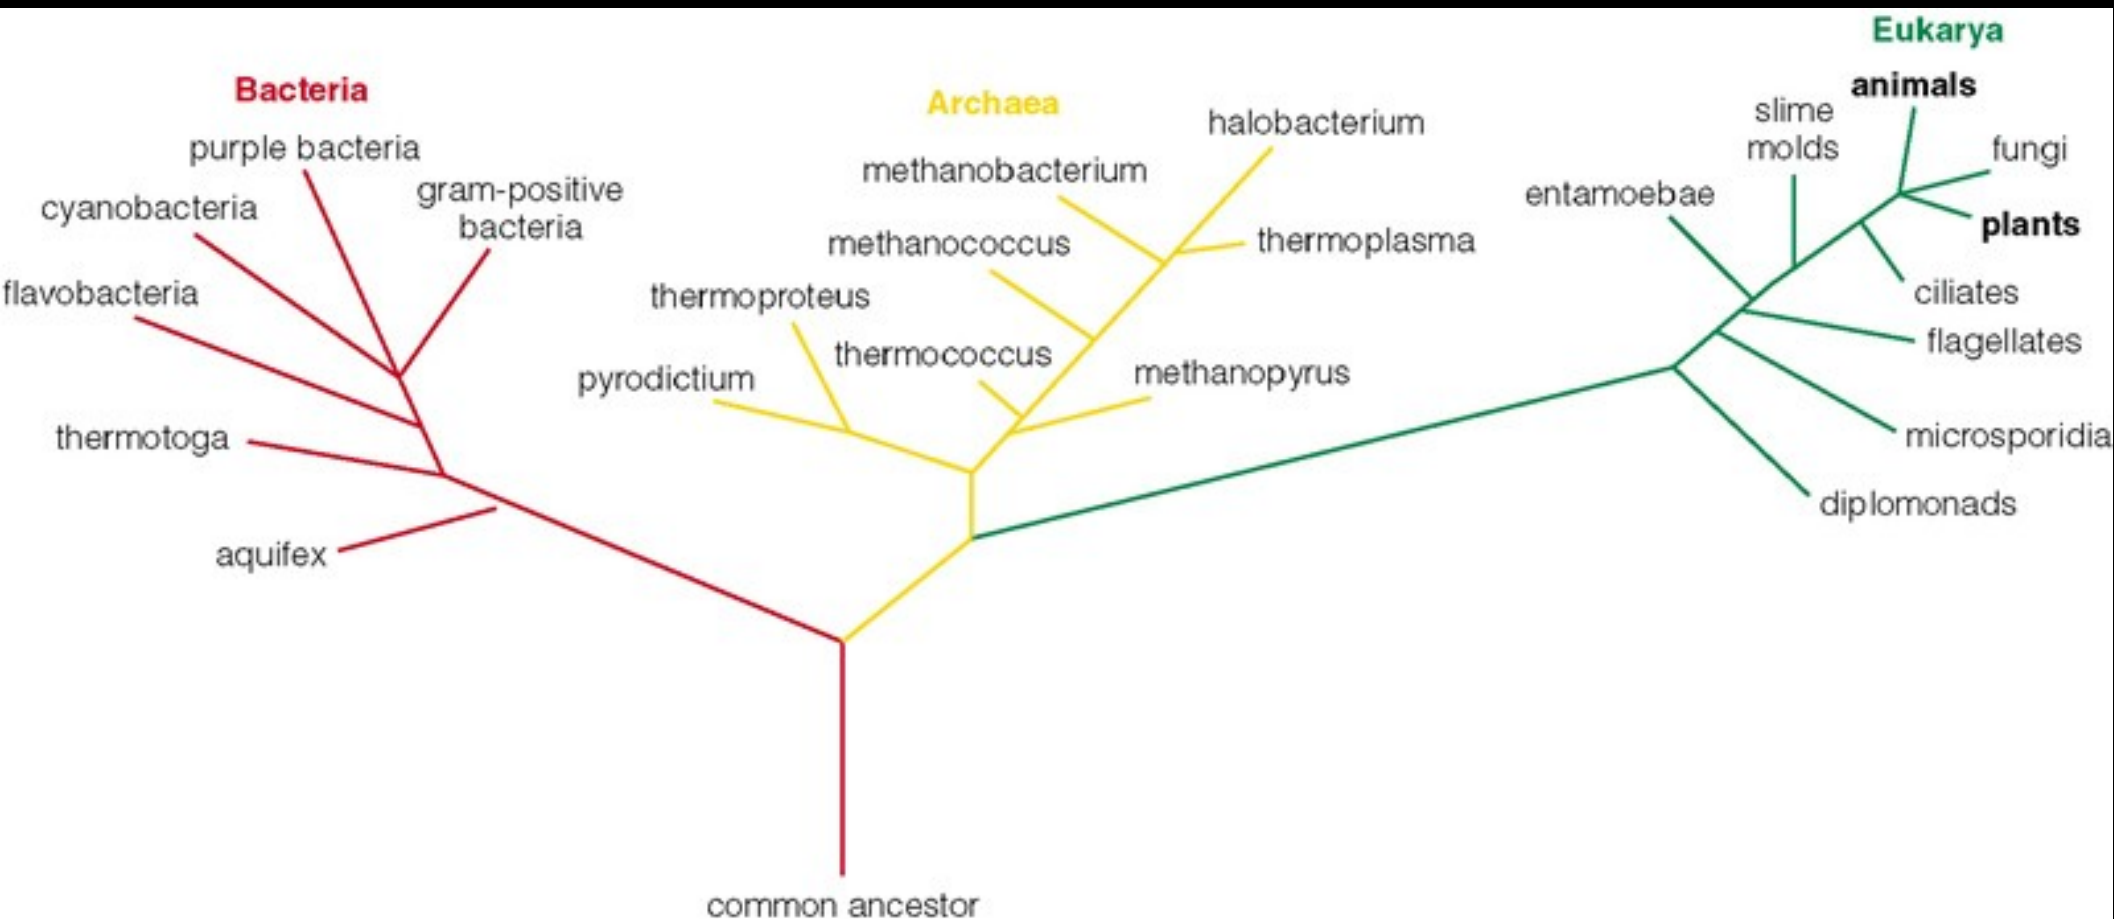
Bacteria

purple bacteria

cyanobacteria

gram-positive bacteria

flavobacteria

thermotoga

aquifex

Archaea

halobacterium

methanobacterium

methanococcus

thermoplasma

thermoproteus

thermococcus

pyrodictium

methanopyrus

Eukarya

animals

slime molds

fungi

entamoebae

plants

ciliates

flagellates

microsporidia

diplomonads

common ancestor